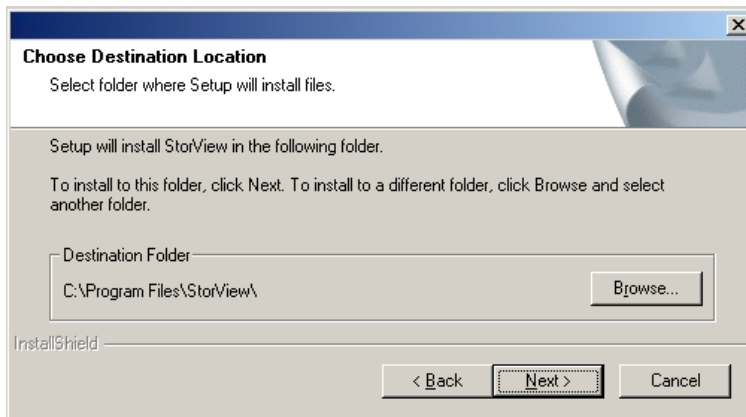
×

Choose Destination Location

Select folder where Setup will install files.

Setup will install StorView in the following folder.

To install to this folder, click Next. To install to a different folder, click Browse and select another folder.

Destination Folder

C:\Program Files\StorView\

Browse...

InstallShield

< Back

Next >

Cancel